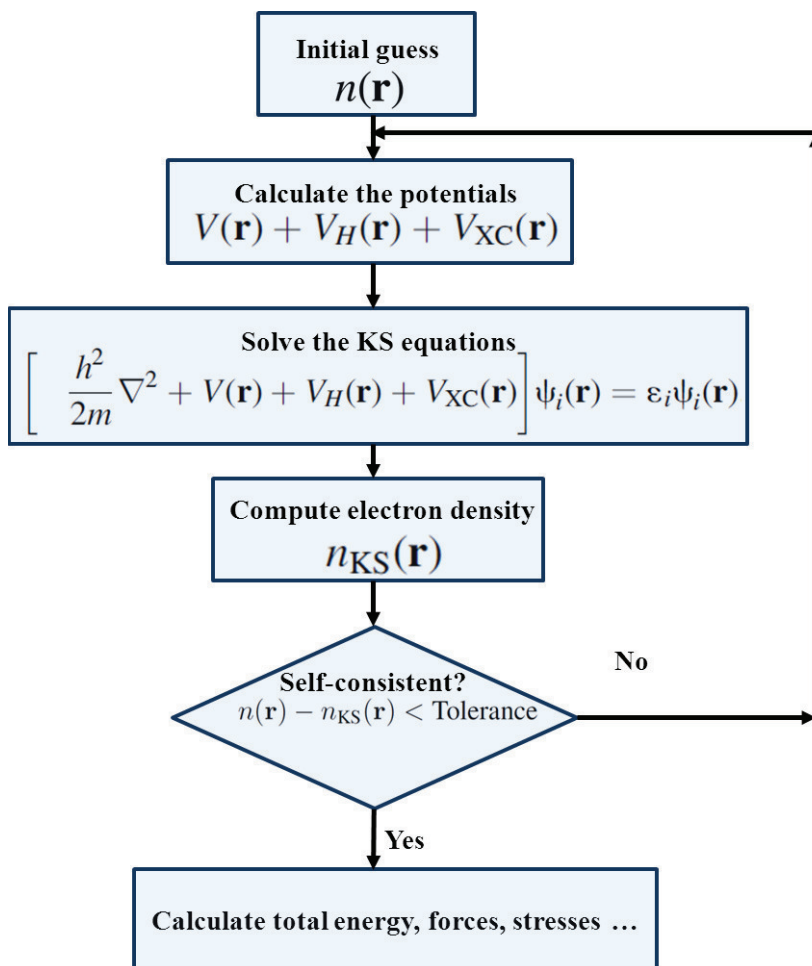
Initial guess
$n(\mathbf{r})$

Calculate the potentials
$V(\mathbf{r}) + V_H(\mathbf{r}) + V_{\mathrm{XC}}(\mathbf{r})$

Solve the KS equations
$\left[ \quad \frac{h^2}{2m}\nabla^2 + V(\mathbf{r}) + V_H(\mathbf{r}) + V_{\mathrm{XC}}(\mathbf{r})\right]\psi_i(\mathbf{r}) = \varepsilon_i\psi_i(\mathbf{r})$

Compute electron density
$n_{\mathrm{KS}}(\mathbf{r})$

Self-consistent?
$n(\mathbf{r}) - n_{\mathrm{KS}}(\mathbf{r}) <$ Tolerance

No

Yes

Calculate total energy, forces, stresses …